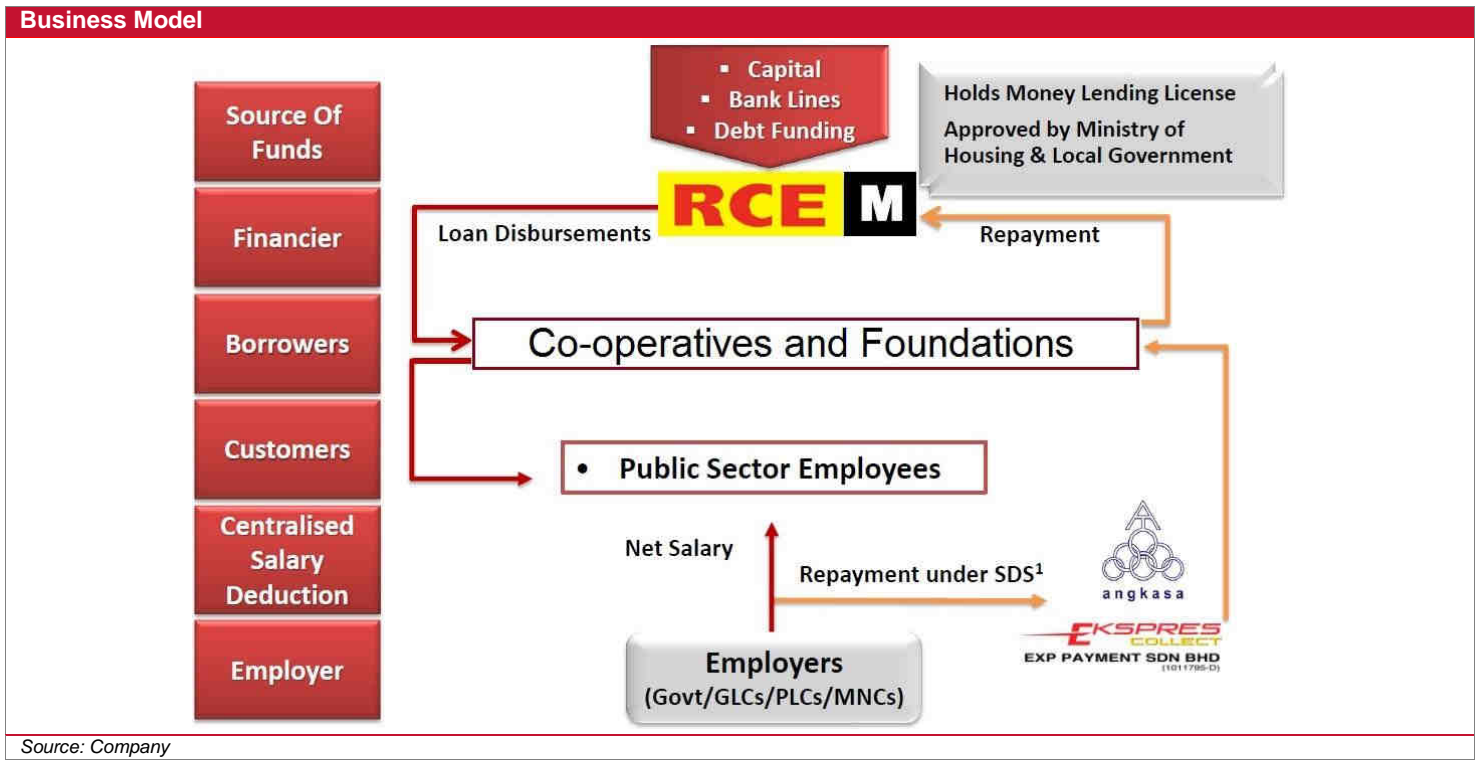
Business Model

Source Of Funds

Financier

Borrowers

Customers

Centralised Salary Deduction

Employer

- Capital
- Bank Lines
- Debt Funding

Holds Money Lending License

Approved by Ministry of Housing & Local Government

RCE M

Loan Disbursements

Repayment

Co-operatives and Foundations

• Public Sector Employees

Net Salary

Repayment under SDS$^1$

angkasa

EKSPRES COLLECT

EXP PAYMENT SDN BHD (1011795-D)

Employers (Govt/GLCs/PLCs/MNCs)

Source: Company